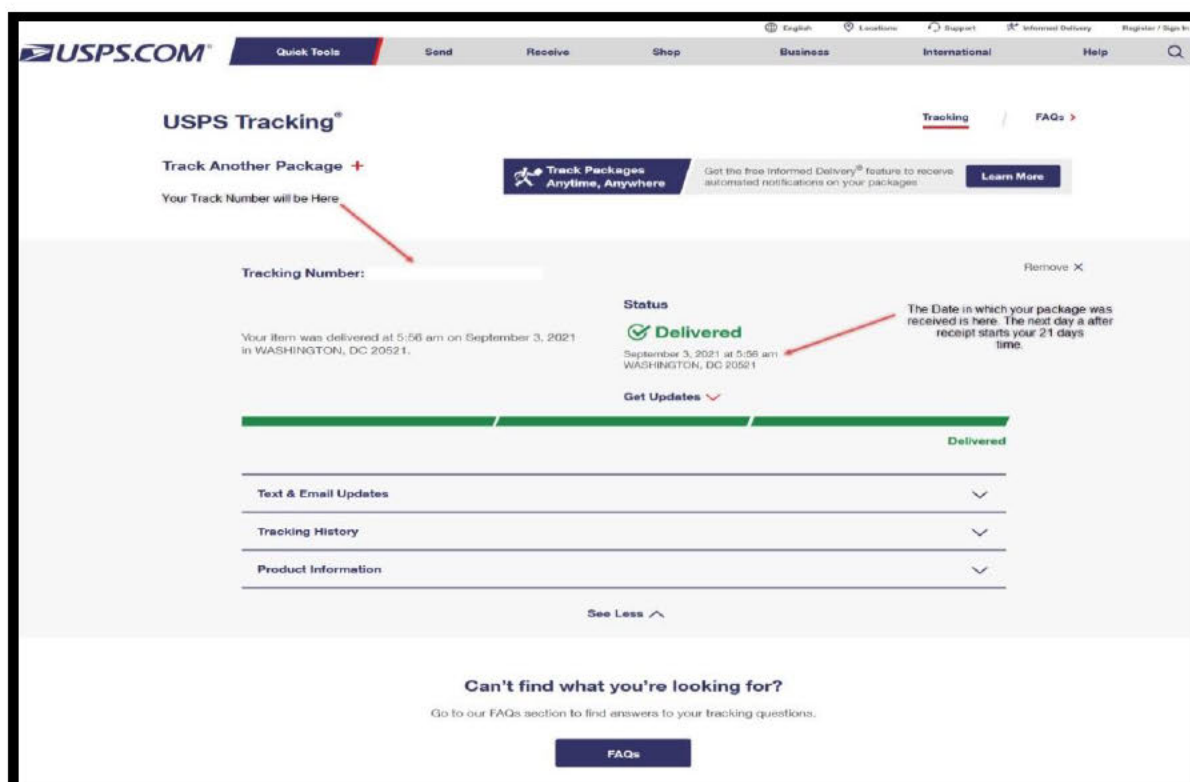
English Locations Support Informed Delivery Register / Sign In

USPS.COM

Quick Tools Send Receive Shop Business International Help

USPS Tracking®

Tracking / FAQs >

Track Another Package +

Track Packages Anytime, Anywhere

Get the free Informed Delivery® feature to receive automated notifications on your packages

Learn More

Your Track Number will be Here

Tracking Number:

Remove X

Status

The Date in which your package was received is here. The next day a after receipt starts your 21 days time.

Your item was delivered at 5:56 am on September 3, 2021 in WASHINGTON, DC 20521.

Delivered

September 3, 2021 at 5:56 am WASHINGTON, DC 20521

Get Updates

Delivered

Text & Email Updates

Tracking History

Product Information

See Less

Can't find what you're looking for?

Go to our FAQs section to find answers to your tracking questions.

FAQs